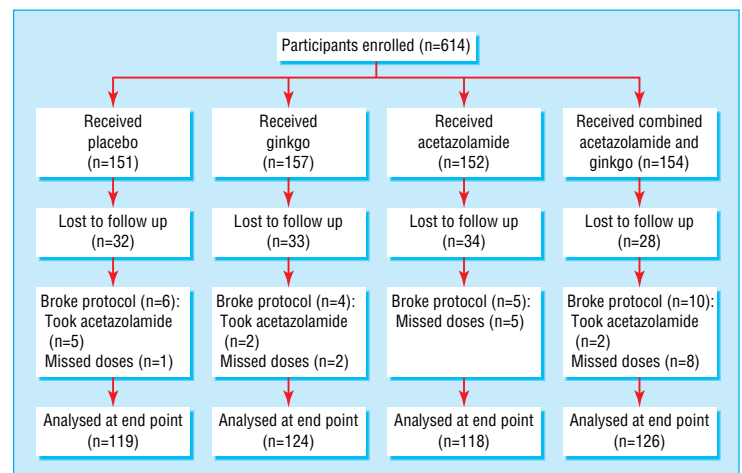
Participants enrolled (n=614)

Received placebo (n=151)

Received ginkgo (n=157)

Received acetazolamide (n=152)

Received combined acetazolamide and ginkgo (n=154)

Lost to follow up (n=32)

Lost to follow up (n=33)

Lost to follow up (n=34)

Lost to follow up (n=28)

Broke protocol (n=6): Took acetazolamide (n=5) Missed doses (n=1)

Broke protocol (n=4): Took acetazolamide (n=2) Missed doses (n=2)

Broke protocol (n=5): Missed doses (n=5)

Broke protocol (n=10): Took acetazolamide (n=2) Missed doses (n=8)

Analysed at end point (n=119)

Analysed at end point (n=124)

Analysed at end point (n=118)

Analysed at end point (n=126)